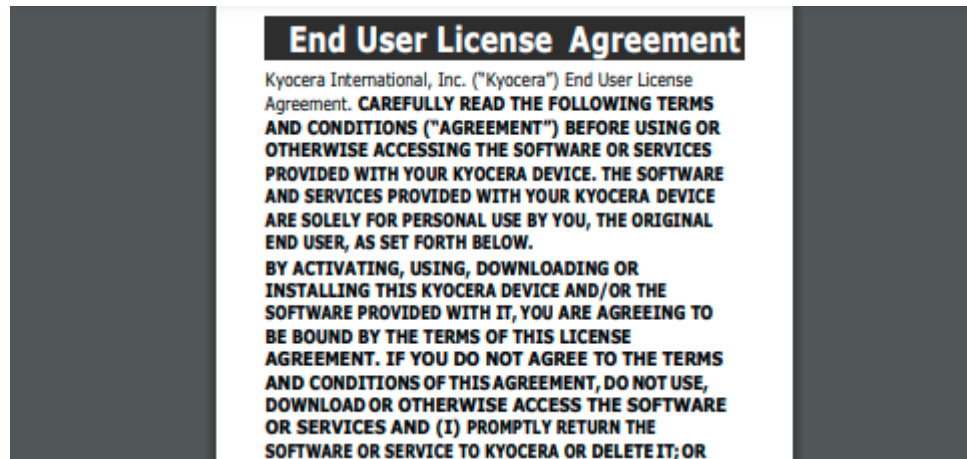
End User License Agreement

Kyocera International, Inc. ("Kyocera") End User License Agreement. CAREFULLY READ THE FOLLOWING TERMS AND CONDITIONS ("AGREEMENT") BEFORE USING OR OTHERWISE ACCESSING THE SOFTWARE OR SERVICES PROVIDED WITH YOUR KYOCERA DEVICE. THE SOFTWARE AND SERVICES PROVIDED WITH YOUR KYOCERA DEVICE ARE SOLELY FOR PERSONAL USE BY YOU, THE ORIGINAL END USER, AS SET FORTH BELOW.

BY ACTIVATING, USING, DOWNLOADING OR INSTALLING THIS KYOCERA DEVICE AND/OR THE SOFTWARE PROVIDED WITH IT, YOU ARE AGREEING TO BE BOUND BY THE TERMS OF THIS LICENSE AGREEMENT. IF YOU DO NOT AGREE TO THE TERMS AND CONDITIONS OF THIS AGREEMENT, DO NOT USE, DOWNLOAD OR OTHERWISE ACCESS THE SOFTWARE OR SERVICES AND (I) PROMPTLY RETURN THE SOFTWARE OR SERVICE TO KYOCERA OR DELETE IT; OR